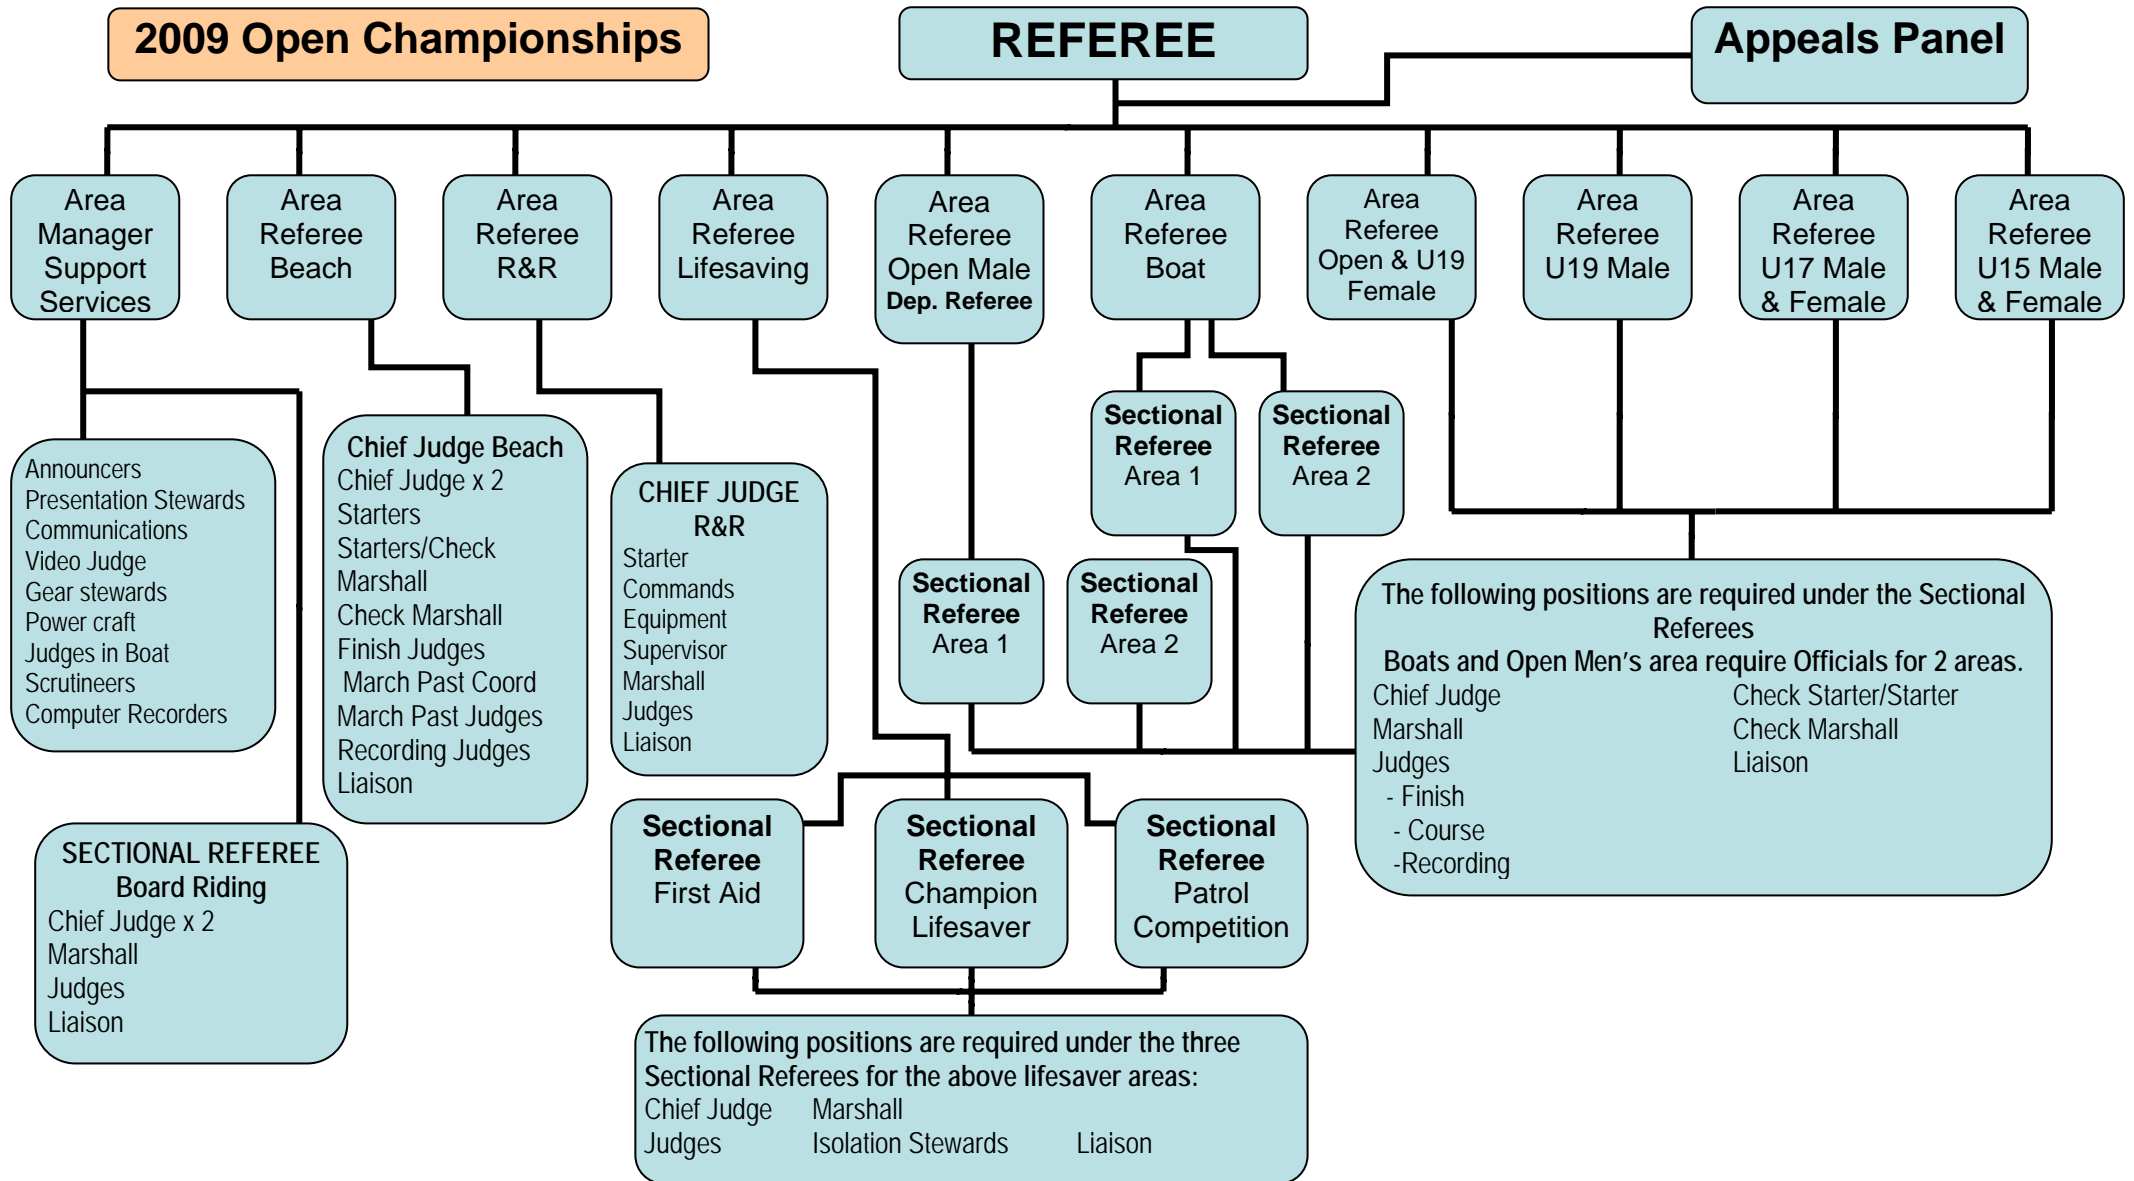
2009 Open Championships

REFEREE

Appeals Panel

Area Manager Support Services

Area Referee Beach

Area Referee R&R

Area Referee Lifesaving

Area Referee Open Male
Dep. Referee

Area Referee Boat

Area Referee Open & U19 Female

Area Referee U19 Male

Area Referee U17 Male & Female

Area Referee U15 Male & Female

Announcers
Presentation Stewards
Communications
Video Judge
Gear stewards
Power craft
Judges in Boat
Scrutineers
Computer Recorders

Chief Judge Beach
Chief Judge x 2
Starters
Starters/Check
Marshall
Check Marshall
Finish Judges
March Past Coord
March Past Judges
Recording Judges
Liaison

CHIEF JUDGE R&R
Starter
Commands
Equipment
Supervisor
Marshall
Judges
Liaison

Sectional Referee Area 1

Sectional Referee Area 2

Sectional Referee Area 1

Sectional Referee Area 2

The following positions are required under the Sectional Referees
Boats and Open Men's area require Officials for 2 areas.
Chief Judge
Marshall
Judges
- Finish
- Course
-Recording
Check Starter/Starter
Check Marshall
Liaison

SECTIONAL REFEREE Board Riding
Chief Judge x 2
Marshall
Judges
Liaison

Sectional Referee First Aid

Sectional Referee Champion Lifesaver

Sectional Referee Patrol Competition

The following positions are required under the three Sectional Referees for the above lifesaver areas:
Chief Judge Marshall
Judges Isolation Stewards Liaison